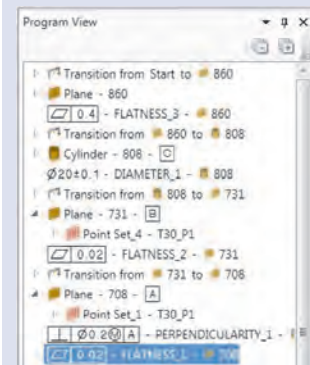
Program View

Transition from Start to 860
Plane - 860
0.4 - FLATNESS_3 - 860
Transition from 860 to 808
Cylinder - 808 - C
Ø20±0.1 - DIAMETER_1 - 808
Transition from 808 to 731
Plane - 731 - B
Point Set_4 - T30_P1
0.02 - FLATNESS_2 - 731
Transition from 731 to 708
Plane - 708 - A
Point Set_1 - T30_P1
Ø0.2 M A - PERPENDICULARITY_1 -
0.02 - FLATNESS_1 - 708